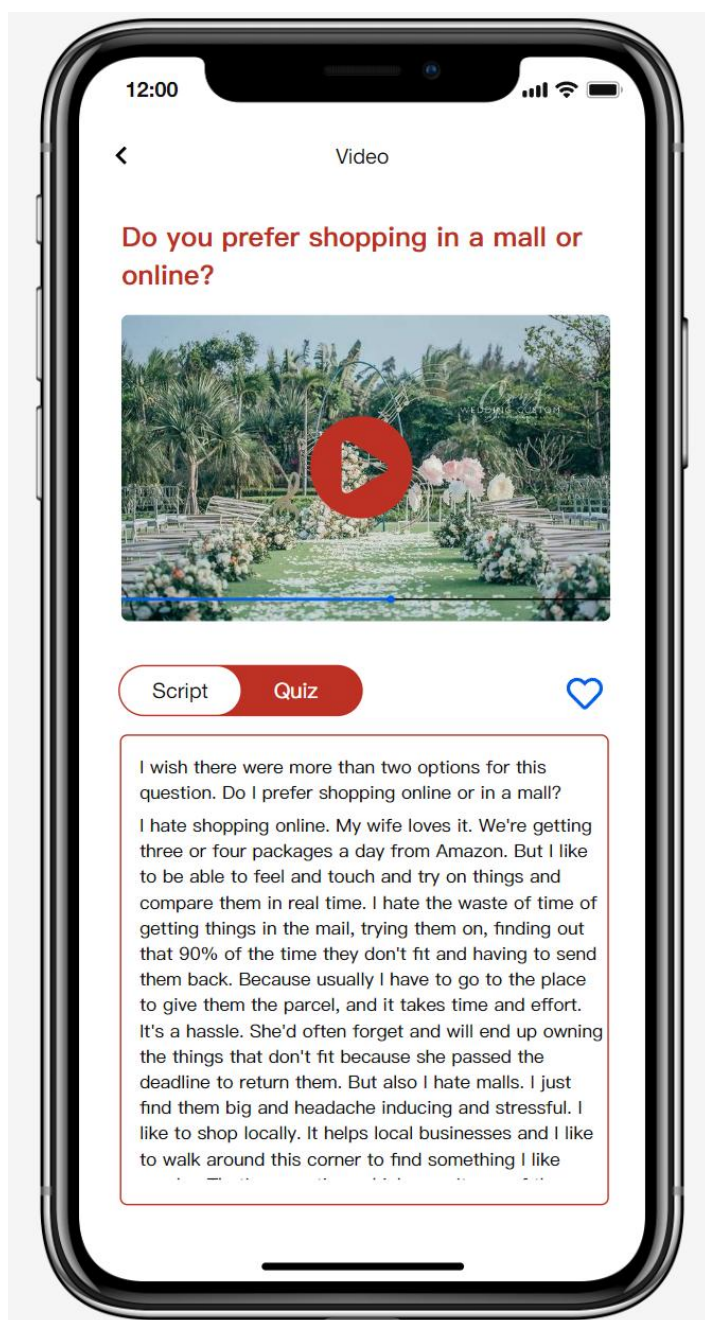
12:00

Video

Do you prefer shopping in a mall or online?

WEDDING CUSTOM

Script Quiz

I wish there were more than two options for this question. Do I prefer shopping online or in a mall?

I hate shopping online. My wife loves it. We're getting three or four packages a day from Amazon. But I like to be able to feel and touch and try on things and compare them in real time. I hate the waste of time of getting things in the mail, trying them on, finding out that 90% of the time they don't fit and having to send them back. Because usually I have to go to the place to give them the parcel, and it takes time and effort. It's a hassle. She'd often forget and will end up owning the things that don't fit because she passed the deadline to return them. But also I hate malls. I just find them big and headache inducing and stressful. I like to shop locally. It helps local businesses and I like to walk around this corner to find something I like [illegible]